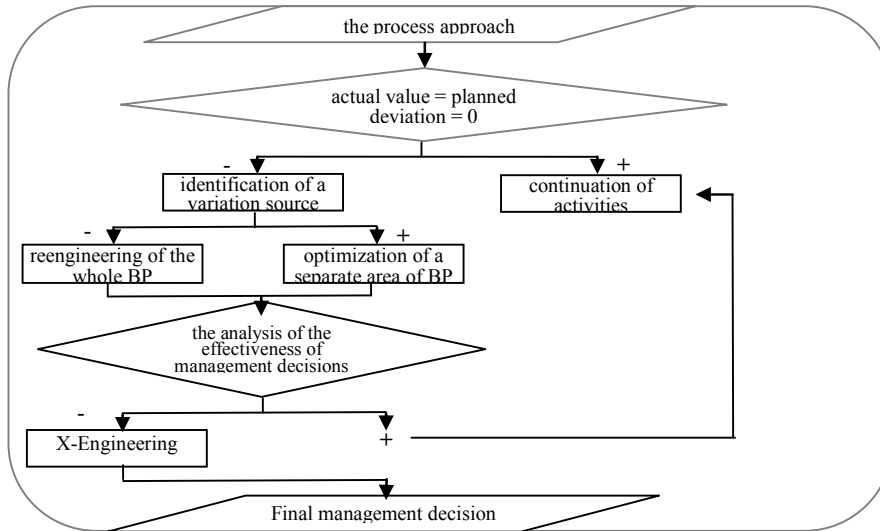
the process approach

actual value = planned
deviation = 0

-

+

identification of a variation source

continuation of activities

-

+

reengineering of the whole BP

optimization of a separate area of BP

the analysis of the effectiveness of management decisions

-

X-Engineering

+

Final management decision